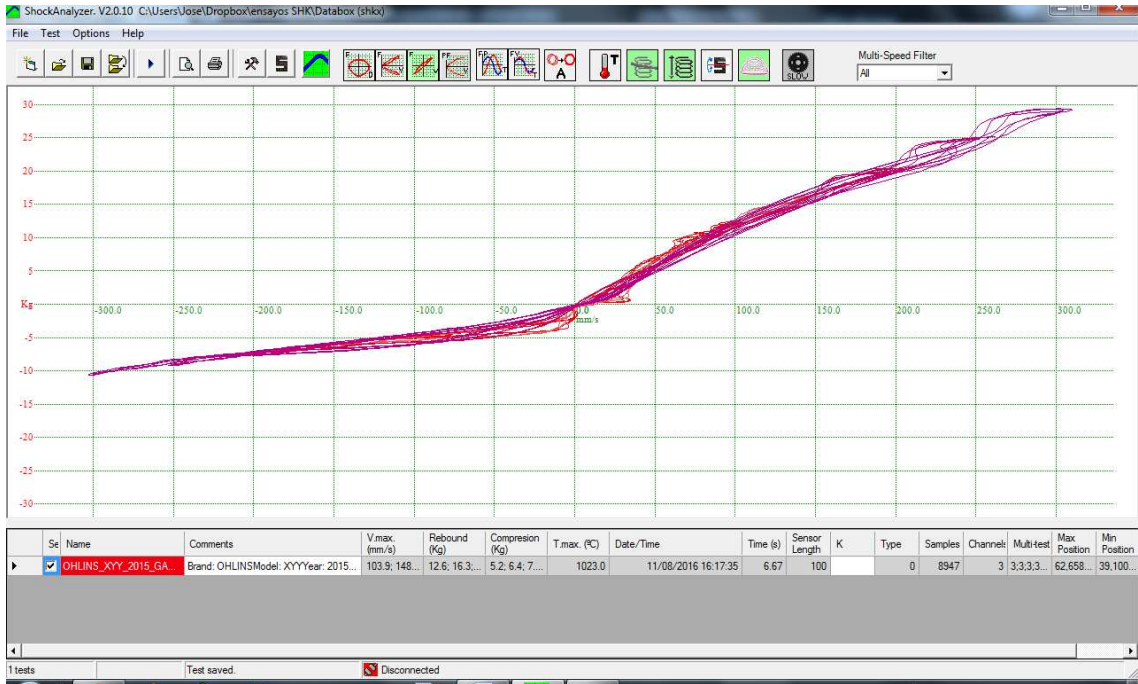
ShockAnalyzer. V2.0.10 C:\Users\Jose\Dropbox\ensayos SHK\Databox (shkx)

File Test Options Help

SLOW

Multi-Speed Filter
All

30
25
20
15
10
5
Kg
-5
-10
-15
-20
-25
-30

-300.0 -250.0 -200.0 -150.0 -100.0 -50.0 0.0 mm/s 50.0 100.0 150.0 200.0 250.0 300.0

| | Se | Name | Comments | V.max. (mm/s) | Rebound (Kg) | Compresion (Kg) | T.max. (ºC) | Date/Time | Time (s) | Sensor Length | K | Type | Samples | Channels | Multi-test | Max Position | Min Position |
|---|---|---|---|---|---|---|---|---|---|---|---|---|---|---|---|---|---|
| ▸ | ☑ | OHLINS_XYY_2015_GA... | Brand: OHLINSModel: XYYYear: 2015... | 103.9; 148... | 12.6; 16.3;... | 5.2; 6.4; 7.... | 1023.0 | 11/08/2016 16:17:35 | 6.67 | 100 | | 0 | 8947 | 3 | 3;3;3;3... | 62,658... | 39,100... |

1 tests | Test saved. | Disconnected